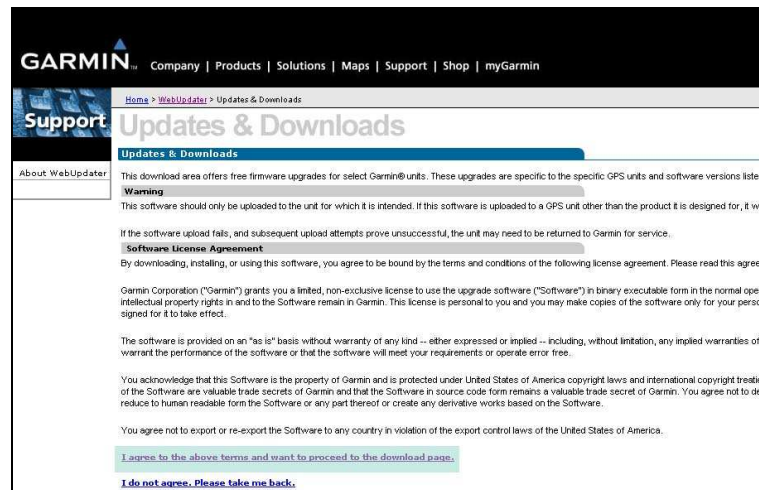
GARMIN. Company | Products | Solutions | Maps | Support | Shop | myGarmin

Support

Home > WebUpdater > Updates & Downloads

Updates & Downloads

About WebUpdater

Updates & Downloads

This download area offers free firmware upgrades for select Garmin® units. These upgrades are specific to the specific GPS units and software versions liste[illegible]

Warning

This software should only be uploaded to the unit for which it is intended. If this software is uploaded to a GPS unit other than the product it is designed for, it w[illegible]

If the software upload fails, and subsequent upload attempts prove unsuccessful, the unit may need to be returned to Garmin for service.

Software License Agreement

By downloading, installing, or using this software, you agree to be bound by the terms and conditions of the following license agreement. Please read this agree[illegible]

Garmin Corporation ("Garmin") grants you a limited, non-exclusive license to use the upgrade software ("Software") in binary executable form in the normal ope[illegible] intellectual property rights in and to the Software remain in Garmin. This license is personal to you and you may make copies of the software only for your perso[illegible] signed for it to take effect.

The software is provided on an "as is" basis without warranty of any kind -- either expressed or implied -- including, without limitation, any implied warranties of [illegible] warrant the performance of the software or that the software will meet your requirements or operate error free.

You acknowledge that this Software is the property of Garmin and is protected under United States of America copyright laws and international copyright treati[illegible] of the Software are valuable trade secrets of Garmin and that the Software in source code form remains a valuable trade secret of Garmin. You agree not to de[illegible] reduce to human readable form the Software or any part thereof or create any derivative works based on the Software.

You agree not to export or re-export the Software to any country in violation of the export control laws of the United States of America.

I agree to the above terms and want to proceed to the download page.

I do not agree. Please take me back.